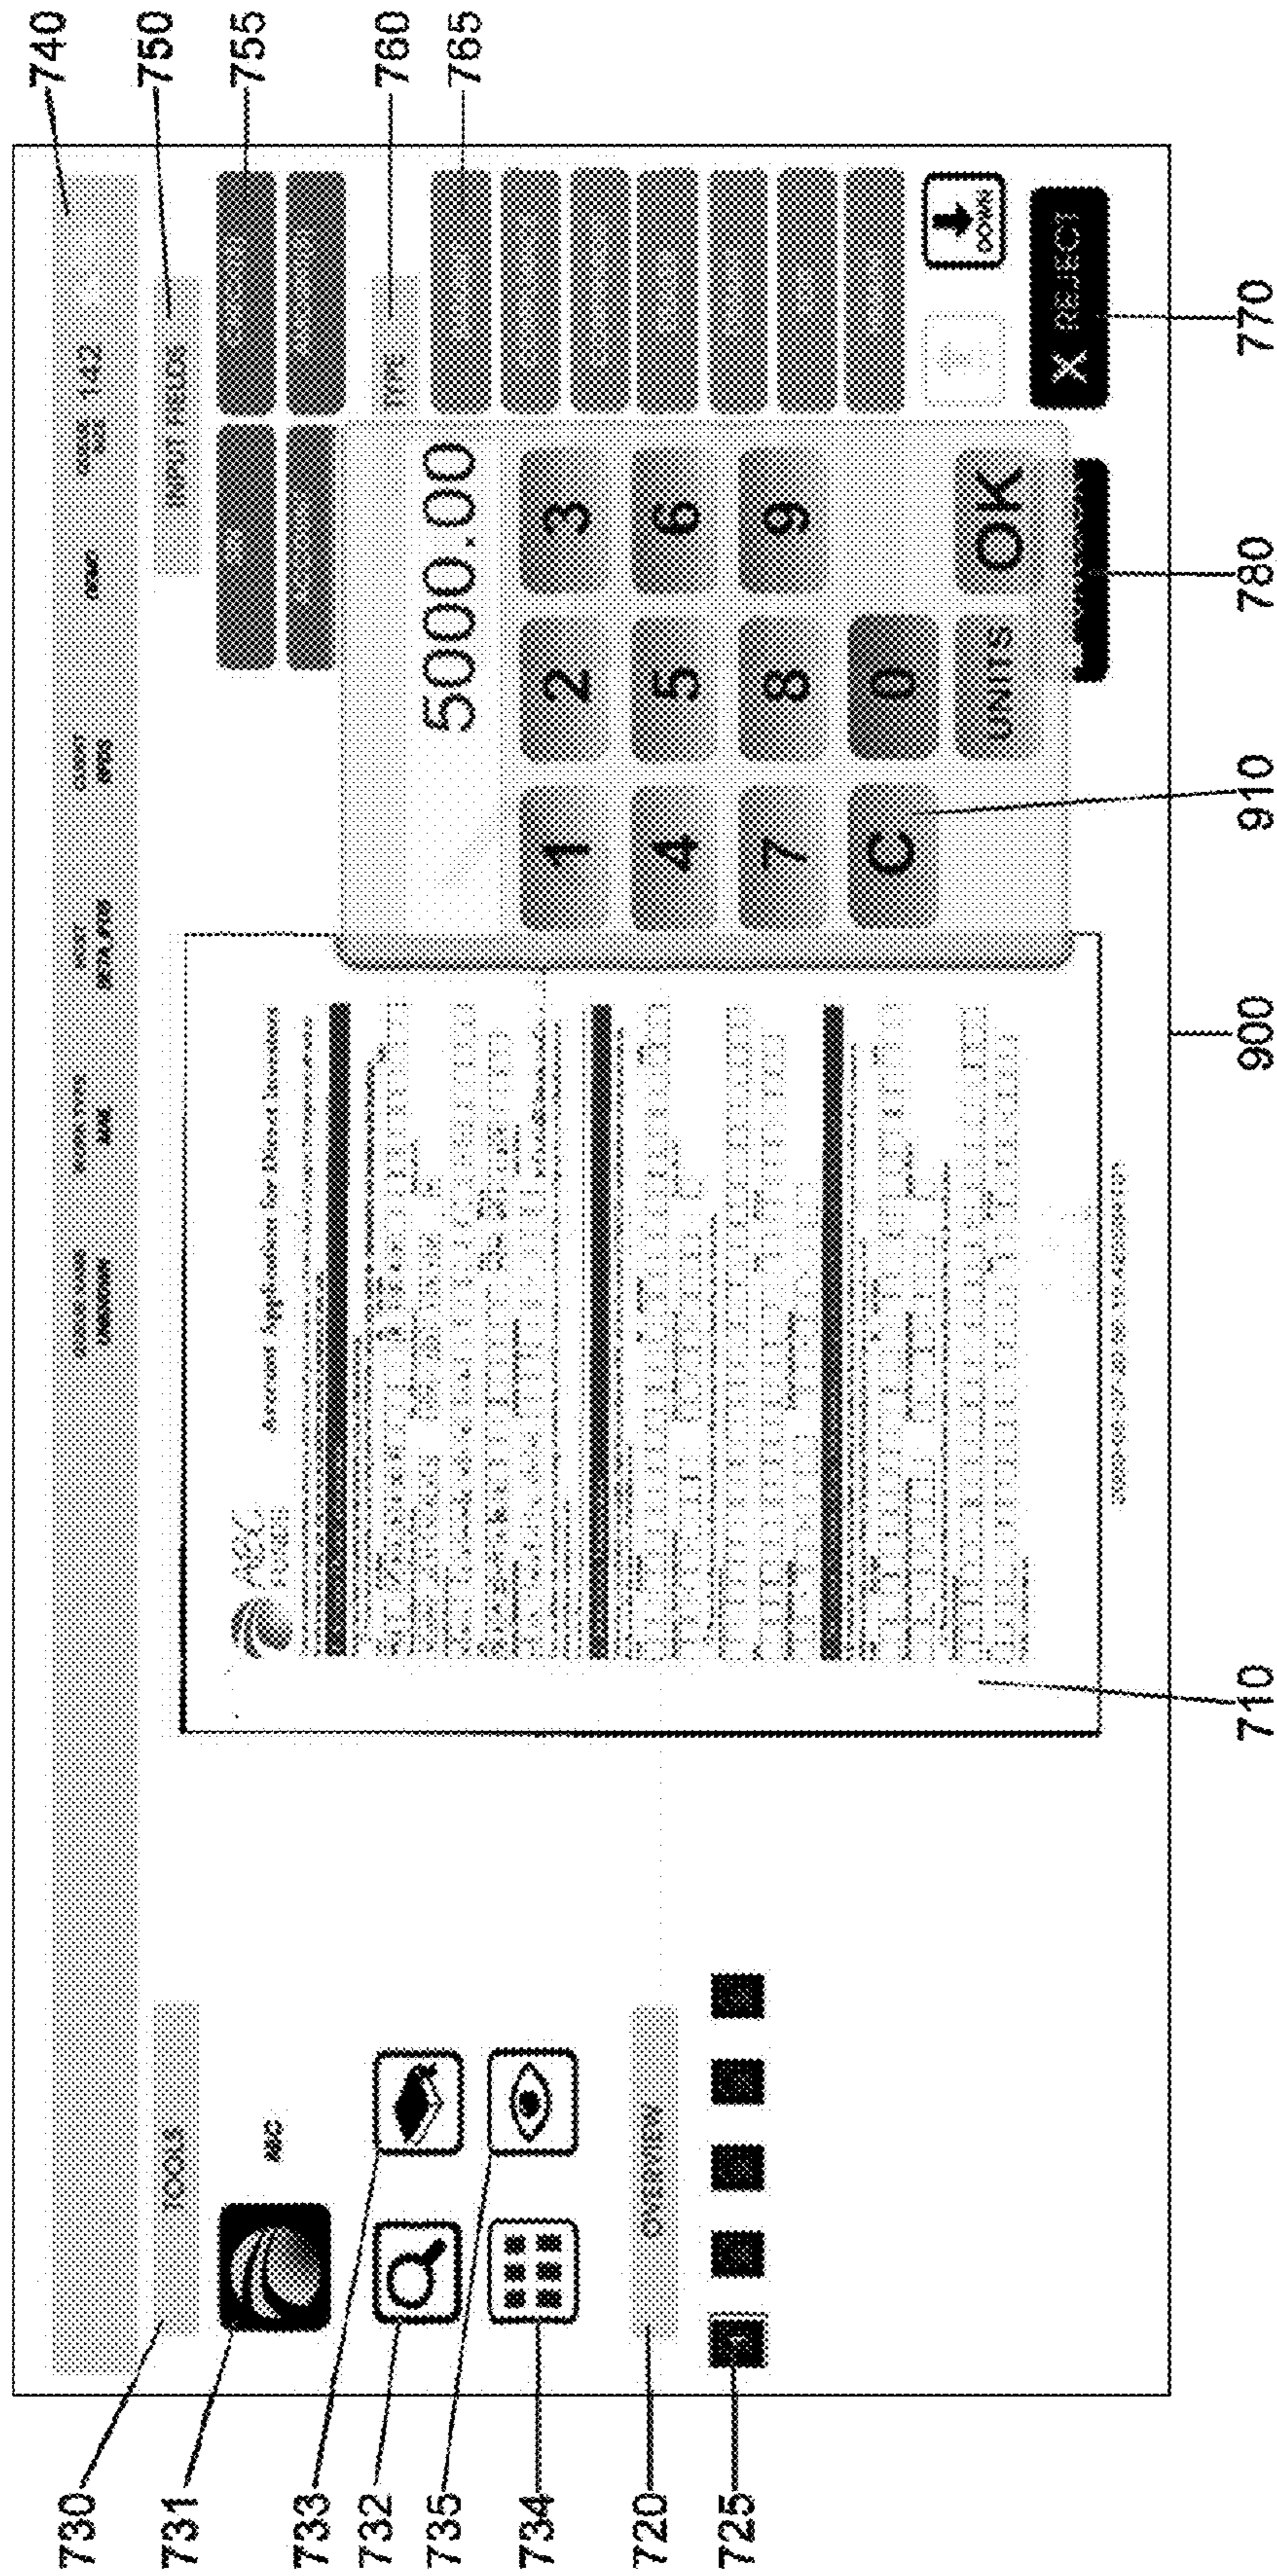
740
750
755
760
765
142
INPUT FIELDS
TYPE
5000.00
1
2
3
4
5
6
7
8
9
C
0
UNITS
OK
DOWN
X REJECT
770
780
910
900
710
Account Application for Direct Investors
TOOLS
ABC
OVERVIEW
730
731
733
732
735
734
720
725